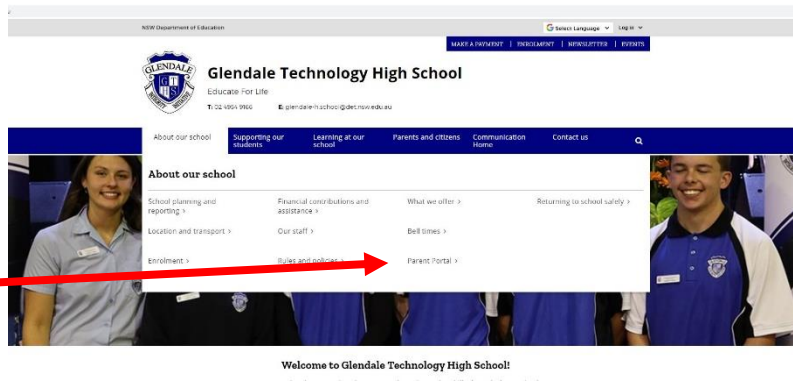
NSW Department of Education

Select Language Log in

MAKE A PAYMENT | ENROLMENT | NEWSLETTER | EVENTS

GLENDALE T H S

Glendale Technology High School

Educate For Life

T: 02 4954 9966 E: glendale-h.school@det.nsw.edu.au

About our school Supporting our students Learning at our school Parents and citizens Communication Home Contact us

About our school

School planning and reporting >

Financial contributions and assistance >

What we offer >

Returning to school safely >

Location and transport >

Our staff >

Bell times >

Enrolment >

Rules and policies >

Parent Portal >

Welcome to Glendale Technology High School!